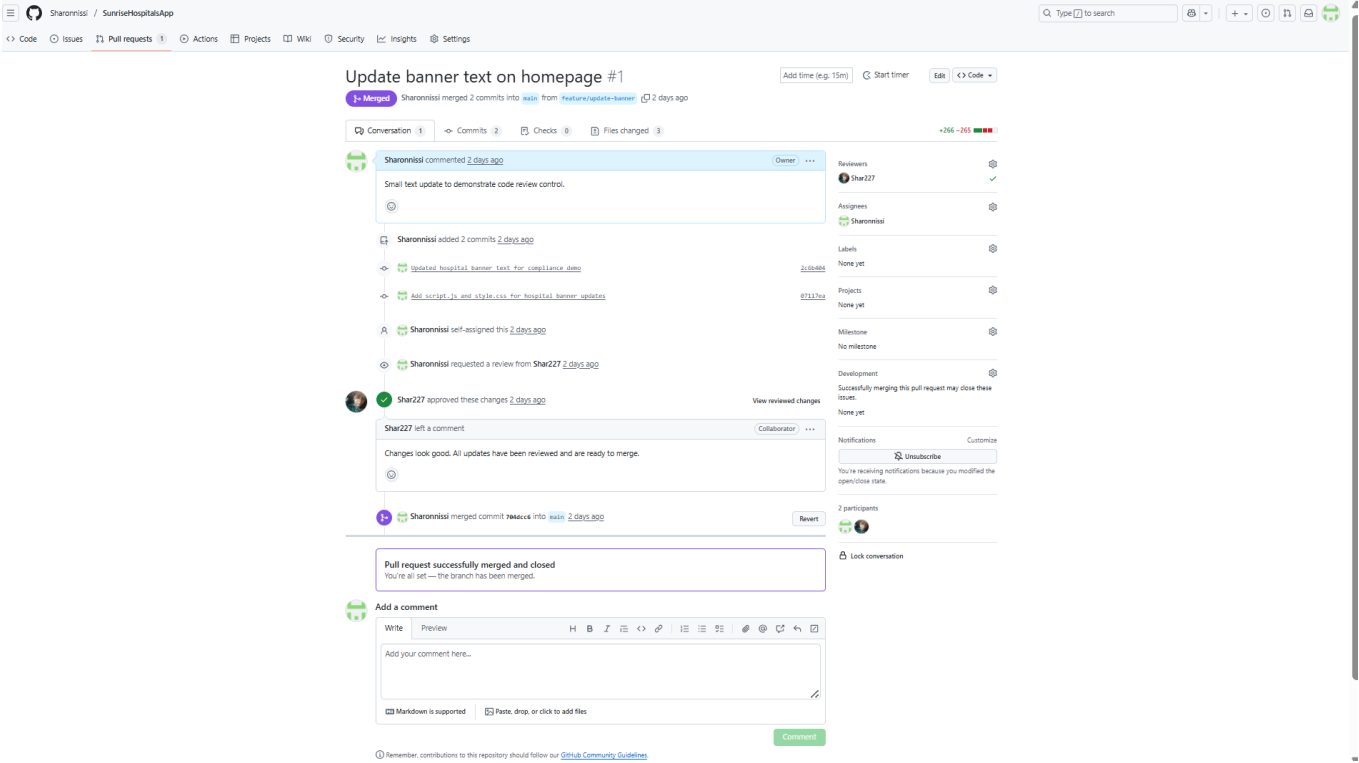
Sharonnissi / SunriseHospitalsApp

Type / to search

Code Issues Pull requests 1 Actions Projects Wiki Security Insights Settings

Update banner text on homepage #1

Add time (e.g. 15m) Start timer Edit Code

Merged Sharonnissi merged 2 commits into main from feature/update-banner 2 days ago

Conversation 1 Commits 2 Checks 0 Files changed 3 +266 −265

Sharonnissi commented 2 days ago Owner

Small text update to demonstrate code review control.

Sharonnissi added 2 commits 2 days ago

Updated hospital banner text for compliance demo 2c6b484

Add script.js and style.css for hospital banner updates 87117ea

Sharonnissi self-assigned this 2 days ago

Sharonnissi requested a review from Shar227 2 days ago

Shar227 approved these changes 2 days ago View reviewed changes

Shar227 left a comment Collaborator

Changes look good. All updates have been reviewed and are ready to merge.

Sharonnissi merged commit 704dcc6 into main 2 days ago Revert

Pull request successfully merged and closed
You're all set — the branch has been merged.

Add a comment

Write Preview

Add your comment here...

Markdown is supported Paste, drop, or click to add files

Comment

Remember, contributions to this repository should follow our GitHub Community Guidelines.

Reviewers
Shar227

Assignees
Sharonnissi

Labels
None yet

Projects
None yet

Milestone
No milestone

Development
Successfully merging this pull request may close these issues.
None yet

Notifications Customize
Unsubscribe
You're receiving notifications because you modified the open/close state.

2 participants

Lock conversation